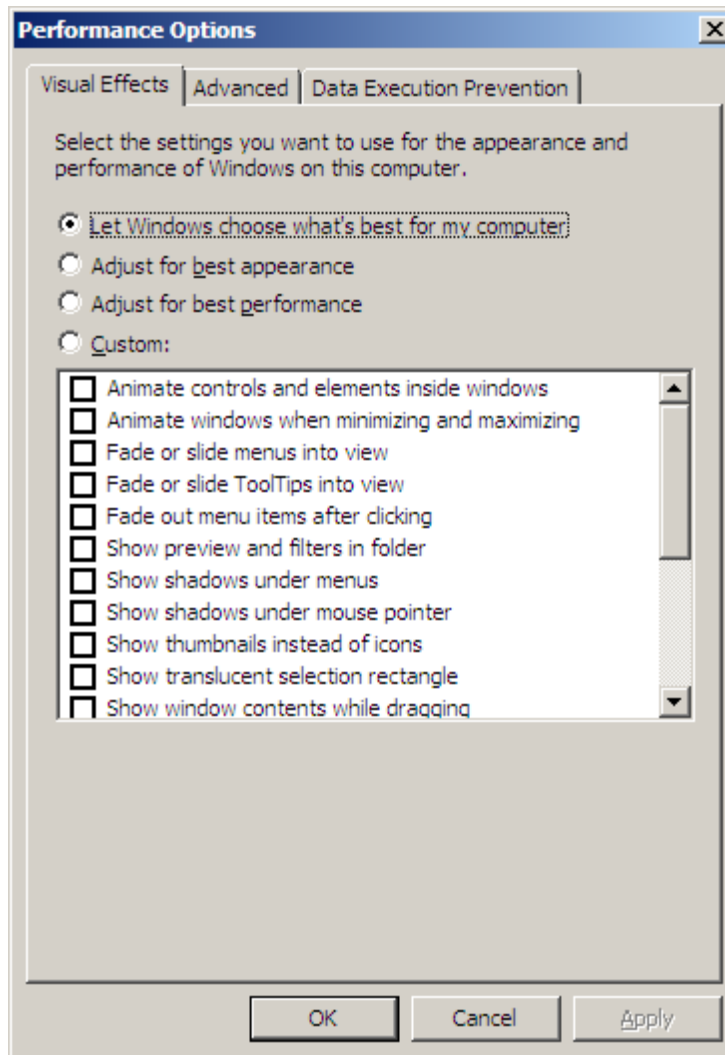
Performance Options

Visual Effects | Advanced | Data Execution Prevention

Select the settings you want to use for the appearance and performance of Windows on this computer.

Let Windows choose what's best for my computer
Adjust for best appearance
Adjust for best performance
Custom:

Animate controls and elements inside windows
Animate windows when minimizing and maximizing
Fade or slide menus into view
Fade or slide ToolTips into view
Fade out menu items after clicking
Show preview and filters in folder
Show shadows under menus
Show shadows under mouse pointer
Show thumbnails instead of icons
Show translucent selection rectangle
Show window contents while dragging

OK | Cancel | Apply